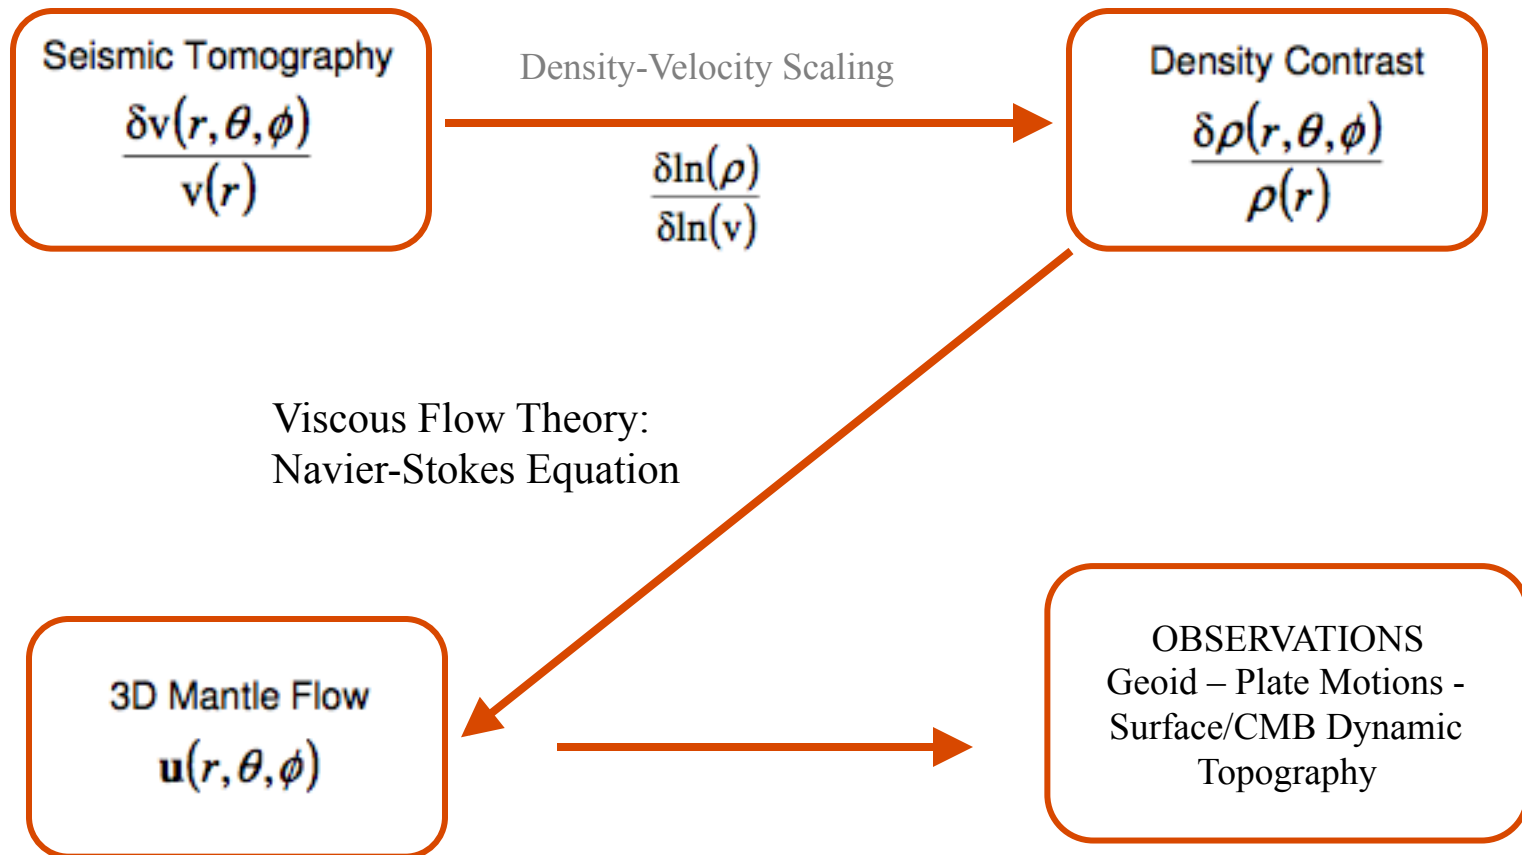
Seismic Tomography
$\frac{\delta v(r,\theta,\phi)}{v(r)}$

Density-Velocity Scaling

$\frac{\delta \ln(\rho)}{\delta \ln(v)}$

Density Contrast
$\frac{\delta\rho(r,\theta,\phi)}{\rho(r)}$

Viscous Flow Theory:
Navier-Stokes Equation

3D Mantle Flow
$\mathbf{u}(r,\theta,\phi)$

OBSERVATIONS
Geoid – Plate Motions - Surface/CMB Dynamic Topography